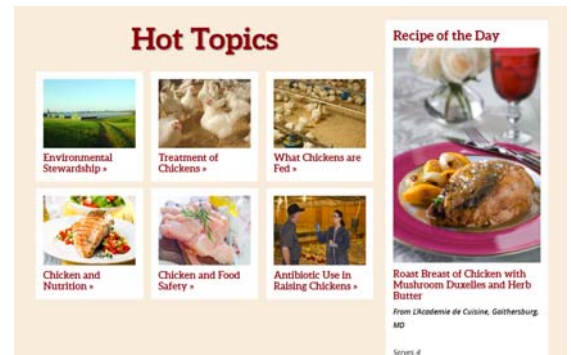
Hot Topics

Environmental Stewardship »

Treatment of Chickens »

What Chickens are Fed »

Chicken and Nutrition »

Chicken and Food Safety »

Antibiotic Use in Raising Chickens »

Recipe of the Day

Roast Breast of Chicken with Mushroom Duxelles and Herb Butter

From L'Academie de Cuisine, Gaithersburg, MD

Serves 4